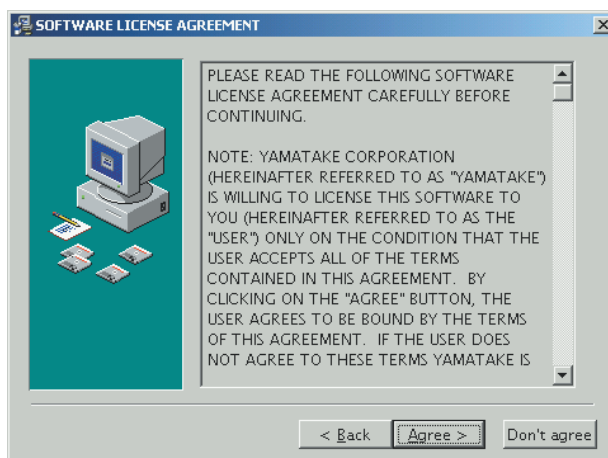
SOFTWARE LICENSE AGREEMENT

PLEASE READ THE FOLLOWING SOFTWARE LICENSE AGREEMENT CAREFULLY BEFORE CONTINUING.

NOTE: YAMATAKE CORPORATION (HEREINAFTER REFERRED TO AS "YAMATAKE") IS WILLING TO LICENSE THIS SOFTWARE TO YOU (HEREINAFTER REFERRED TO AS THE "USER") ONLY ON THE CONDITION THAT THE USER ACCEPTS ALL OF THE TERMS CONTAINED IN THIS AGREEMENT. BY CLICKING ON THE "AGREE" BUTTON, THE USER AGREES TO BE BOUND BY THE TERMS OF THIS AGREEMENT. IF THE USER DOES NOT AGREE TO THESE TERMS YAMATAKE IS

< Back
Agree >
Don't agree